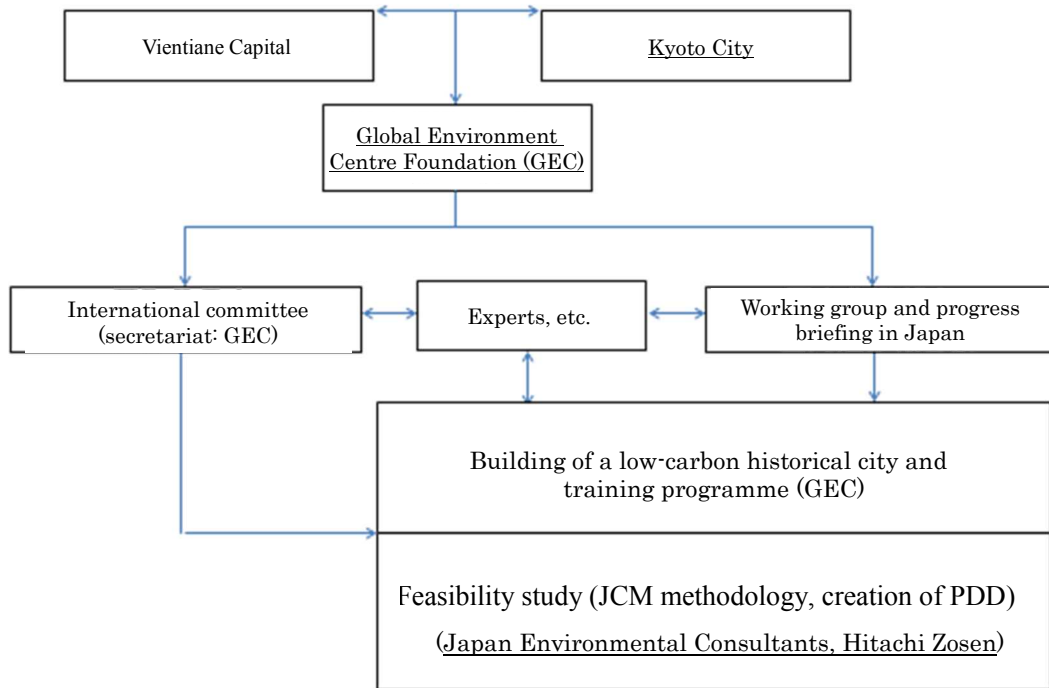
Vientiane Capital

Kyoto City

Global Environment Centre Foundation (GEC)

International committee (secretariat: GEC)

Experts, etc.

Working group and progress briefing in Japan

Building of a low-carbon historical city and training programme (GEC)

Feasibility study (JCM methodology, creation of PDD)

(Japan Environmental Consultants, Hitachi Zosen)